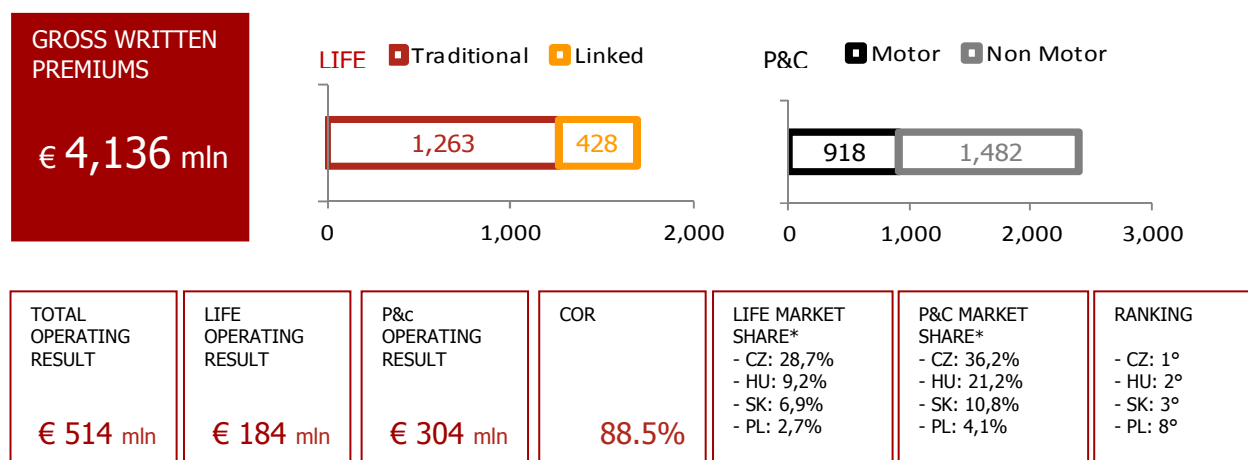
GROSS WRITTEN PREMIUMS

€ 4,136 mln

LIFE Traditional Linked

1,263 428

0 1,000 2,000

P&C Motor Non Motor

918 1,482

0 1,000 2,000 3,000

TOTAL OPERATING RESULT

€ 514 mln

LIFE OPERATING RESULT

€ 184 mln

P&c OPERATING RESULT

€ 304 mln

COR

88.5%

LIFE MARKET SHARE*
- CZ: 28,7%
- HU: 9,2%
- SK: 6,9%
- PL: 2,7%

P&C MARKET SHARE*
- CZ: 36,2%
- HU: 21,2%
- SK: 10,8%
- PL: 4,1%

RANKING

- CZ: 1°
- HU: 2°
- SK: 3°
- PL: 8°